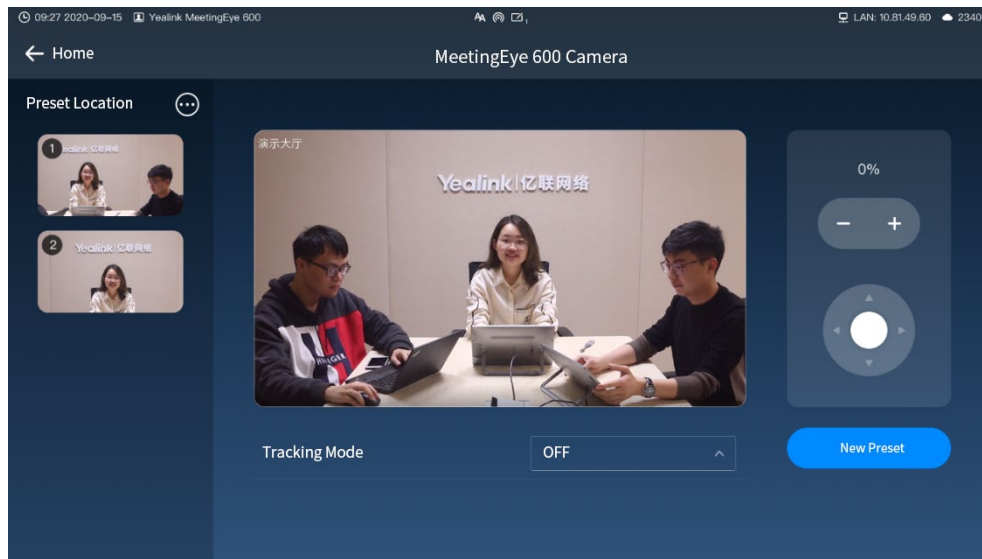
09:27 2020-09-15 Yealink MeetingEye 600

LAN: 10.81.49.60 2340

← Home

MeetingEye 600 Camera

Preset Location

1 Yealink 亿联网络

2 Yealink 亿联网络

演示大厅

Yealink | 亿联网络

0%

−

+

Tracking Mode

OFF

New Preset